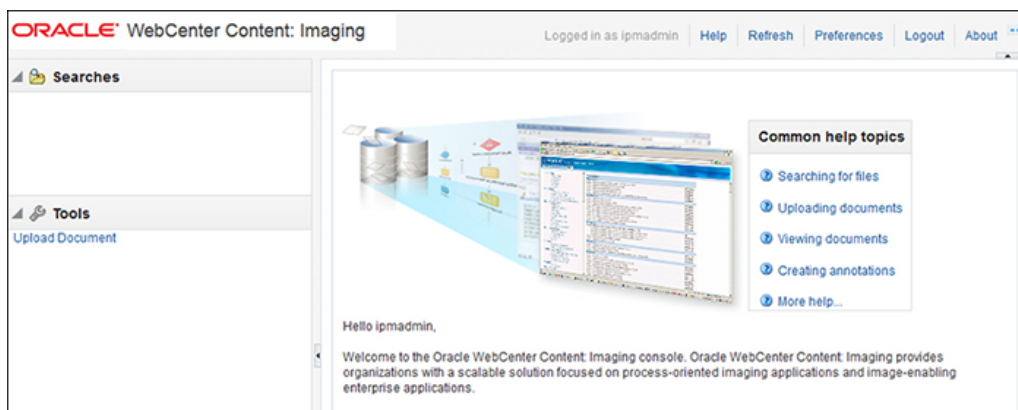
ORACLE WebCenter Content: Imaging

Logged in as ipmadmin | Help | Refresh | Preferences | Logout | About

Searches

Tools

Upload Document

Common help topics

Searching for files

Uploading documents

Viewing documents

Creating annotations

More help...

Hello ipmadmin,

Welcome to the Oracle WebCenter Content: Imaging console. Oracle WebCenter Content: Imaging provides organizations with a scalable solution focused on process-oriented imaging applications and image-enabling enterprise applications.